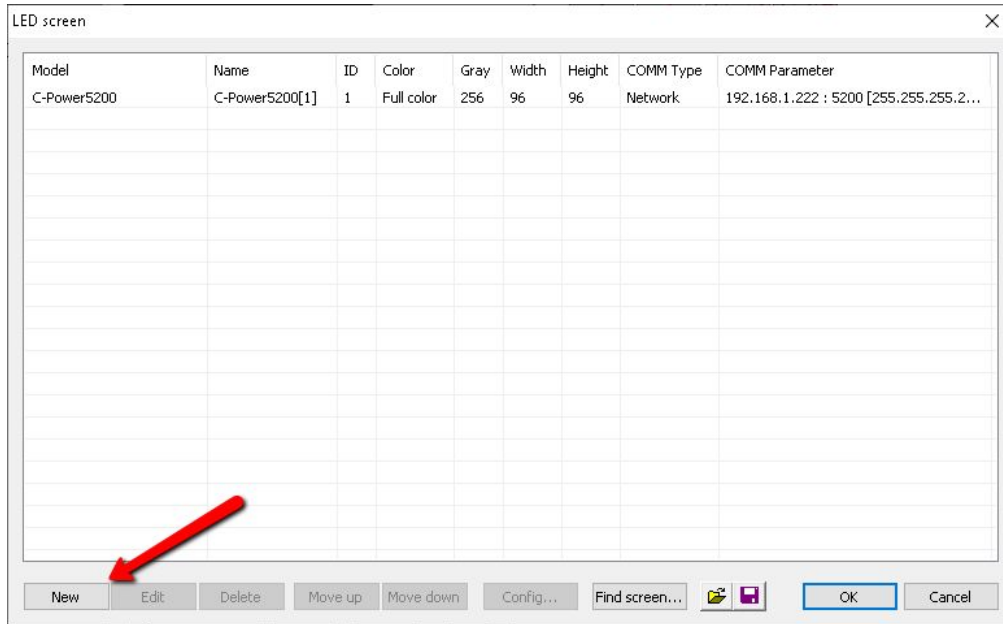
LED screen

| Model | Name | ID | Color | Gray | Width | Height | COMM Type | COMM Parameter |
|---|---|---|---|---|---|---|---|---|
| C-Power5200 | C-Power5200[1] | 1 | Full color | 256 | 96 | 96 | Network | 192.168.1.222 : 5200 [255.255.255.2... |

New Edit Delete Move up Move down Config... Find screen... OK Cancel